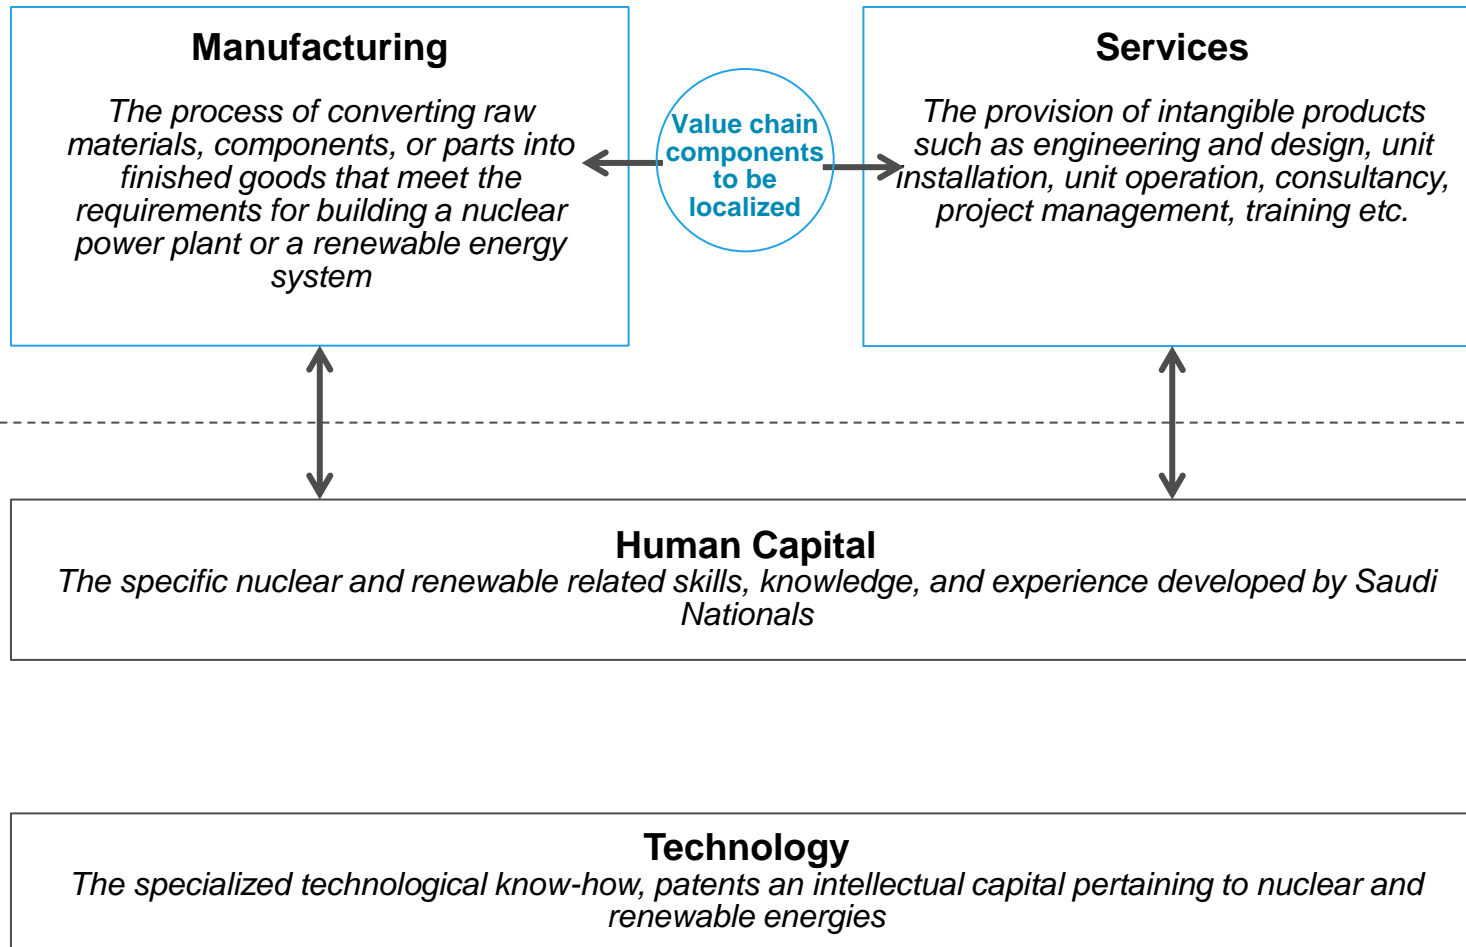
Manufacturing

The process of converting raw materials, components, or parts into finished goods that meet the requirements for building a nuclear power plant or a renewable energy system

Value chain components to be localized

Services

The provision of intangible products such as engineering and design, unit installation, unit operation, consultancy, project management, training etc.

Human Capital
The specific nuclear and renewable related skills, knowledge, and experience developed by Saudi Nationals

Technology
The specialized technological know-how, patents an intellectual capital pertaining to nuclear and renewable energies